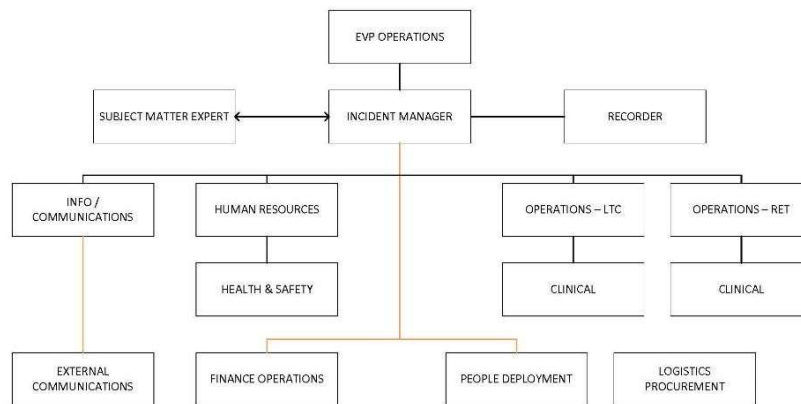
EVP OPERATIONS

SUBJECT MATTER EXPERT

INCIDENT MANAGER

RECORDER

INFO / COMMUNICATIONS

HUMAN RESOURCES

OPERATIONS – LTC

OPERATIONS – RET

HEALTH & SAFETY

CLINICAL

CLINICAL

EXTERNAL COMMUNICATIONS

FINANCE OPERATIONS

PEOPLE DEPLOYMENT

LOGISTICS PROCUREMENT